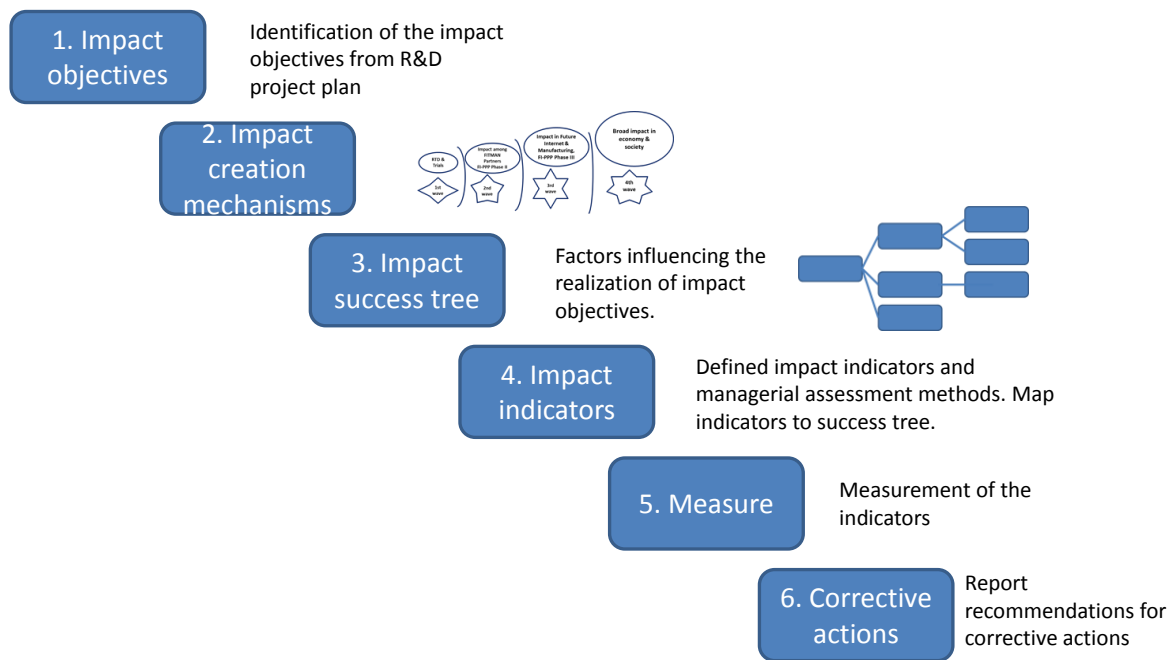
1. Impact objectives

Identification of the impact objectives from R&D project plan

2. Impact creation mechanisms

RTD & Trials

1st wave

Impact among FITMAN Partners FI-PPP Phase II

2nd wave

Impact in Future Internet & Manufacturing, FI-PPP Phase III

3rd wave

Broad impact in economy & society

4th wave

3. Impact success tree

Factors influencing the realization of impact objectives.

4. Impact indicators

Defined impact indicators and managerial assessment methods. Map indicators to success tree.

5. Measure

Measurement of the indicators

6. Corrective actions

Report recommendations for corrective actions